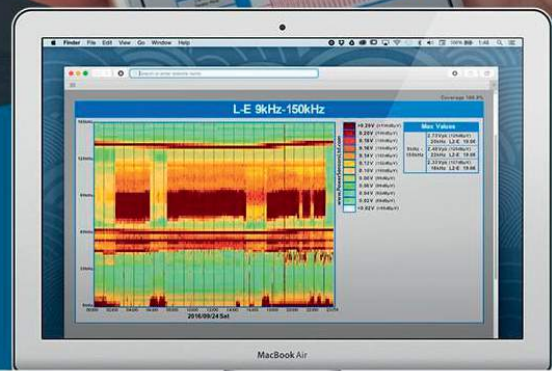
Finder File Edit View Go Window Help

Search or enter website name

Coverage 100.0%

L-E 9kHz-150kHz

150kHz

120kHz

90kHz

60kHz

30kHz

9kHz

>0.29V

0.20V

0.18V

0.16V

0.14V

0.12V

0.10V

0.08V

0.06V

0.04V

0.02V

<0.02V

Max Values

2.11Vpk 20kHz L2-E 19:00

2.40Vpk 22kHz L2-E 19:00

2.22Vpk 16kHz L2-E 19:00

2016/09/24 Sat

MacBook Air